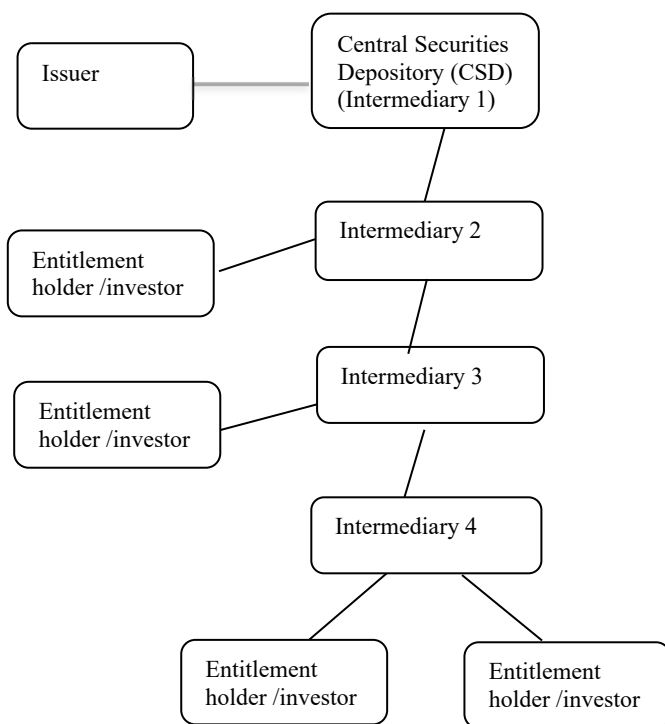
Issuer

Central Securities Depository (CSD) (Intermediary 1)

Entitlement holder /investor

Intermediary 2

Entitlement holder /investor

Intermediary 3

Intermediary 4

Entitlement holder /investor

Entitlement holder /investor